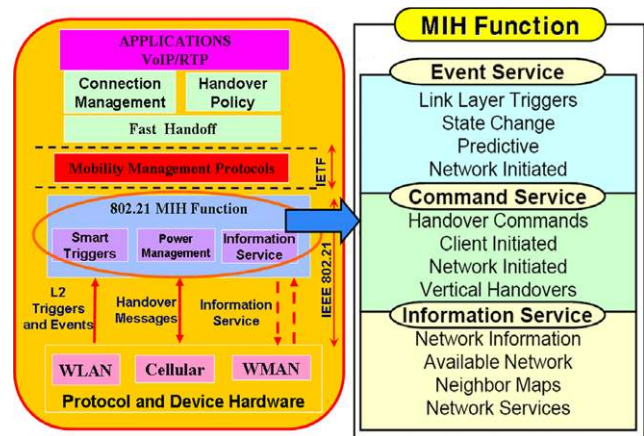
APPLICATIONS
VoIP/RTP

Connection Management

Handover Policy

Fast Handoff

Mobility Management Protocols

IETF

802.21 MIH Function

Smart Triggers

Power Management

Information Service

IEEE 802.21

L2 Triggers and Events

Handover Messages

Information Service

WLAN

Cellular

WMAN

Protocol and Device Hardware

MIH Function

Event Service

Link Layer Triggers
State Change
Predictive
Network Initiated

Command Service

Handover Commands
Client Initiated
Network Initiated
Vertical Handovers

Information Service

Network Information
Available Network
Neighbor Maps
Network Services